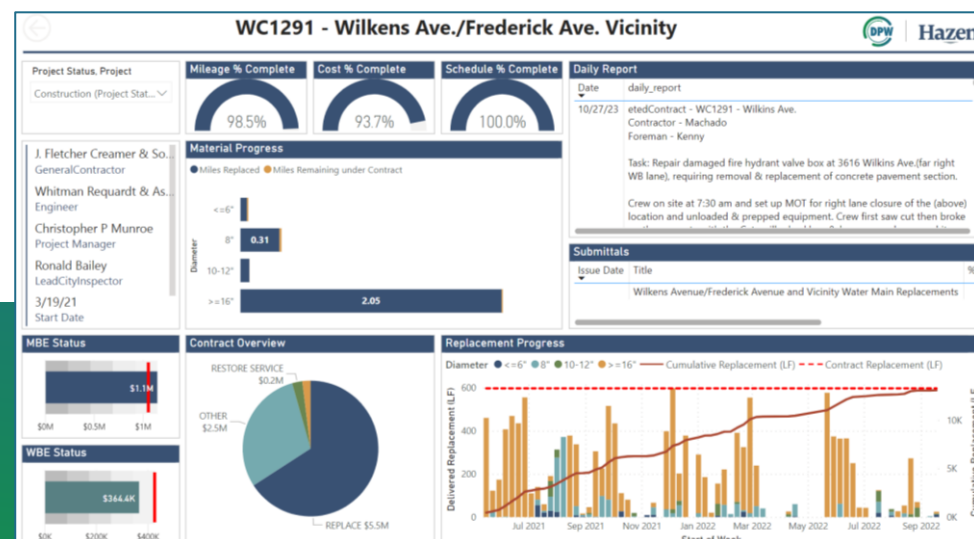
WC1291 - Wilkens Ave./Frederick Ave. Vicinity

DPW | Hazen

Project Status, Project
Construction (Project Stat...

J. Fletcher Creamer & So...
GeneralContractor
Whitman Requardt & As...
Engineer
Christopher P Munroe
Project Manager
Ronald Bailey
LeadCityInspector
3/19/21
Start Date

Mileage % Complete
98.5%

Cost % Complete
93.7%

Schedule % Complete
100.0%

Material Progress
● Miles Replaced ● Miles Remaining under Contract

Diameter
<=6"
8" 0.31
10-12"
>=16" 2.05

Daily Report

| Date | daily_report |
|---|---|
| 10/27/23 | etedContract - WC1291 - Wilkins Ave.<br>Contractor - Machado<br>Foreman - Kenny<br><br>Task: Repair damaged fire hydrant valve box at 3616 Wilkins Ave.(far right WB lane), requiring removal & replacement of concrete pavement section.<br><br>Crew on site at 7:30 am and set up MOT for right lane closure of the (above) location and unloaded & prepped equipment. Crew first saw cut then broke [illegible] |

Submittals

| Issue Date | Title | % |
|---|---|---|
| | Wilkens Avenue/Frederick Avenue and Vicinity Water Main Replacements | |

MBE Status
$1.1M
$0M $0.5M $1M

WBE Status
$364.4K
$0K $200K $400K

Contract Overview
RESTORE SERVICE $0.2M
OTHER $2.5M
REPLACE $5.5M

Replacement Progress
Diameter ● <=6" ● 8" ● 10-12" ● >=16" — Cumulative Replacement (LF) - - Contract Replacement (LF)

Delivered Replacement (LF)
600
400
200
0
Jul 2021 Sep 2021 Nov 2021 Jan 2022 Mar 2022 May 2022 Jul 2022 Sep 2022
Start of Week
10K
5K
0K
Cumulative Replacement (LF)